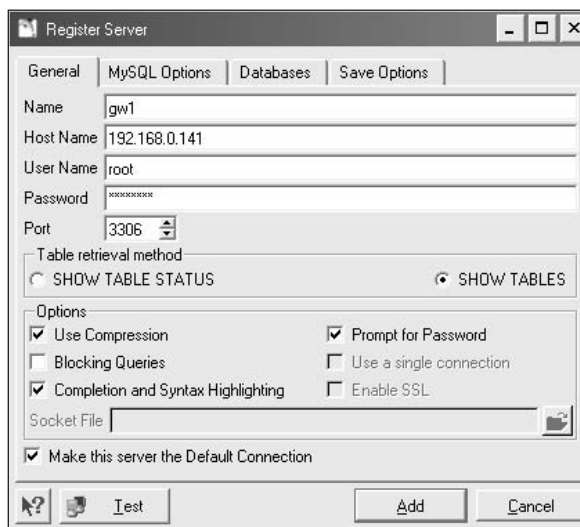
Register Server

General | MySQL Options | Databases | Save Options

Name gw1
Host Name 192.168.0.141
User Name root
Password ********
Port 3306

Table retrieval method
SHOW TABLE STATUS
SHOW TABLES

Options
Use Compression
Prompt for Password
Blocking Queries
Use a single connection
Completion and Syntax Highlighting
Enable SSL
Socket File

Make this server the Default Connection

Test
Add
Cancel